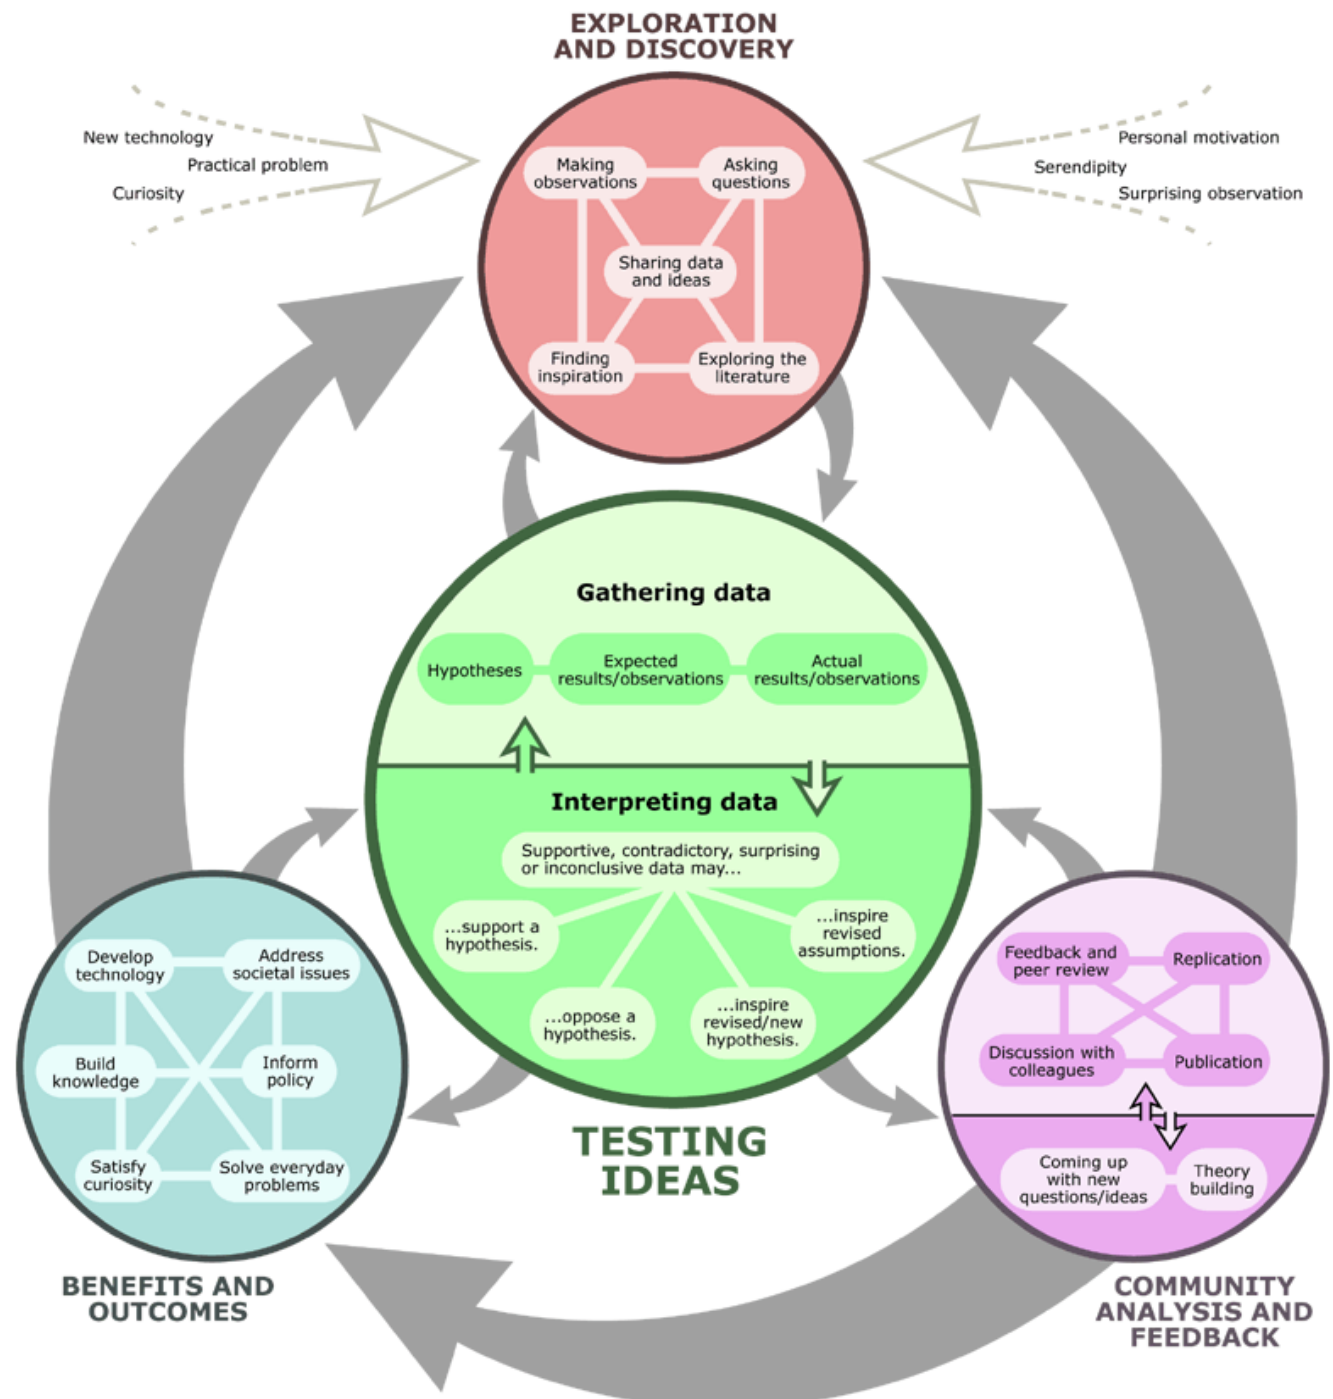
EXPLORATION AND DISCOVERY

New technology
Practical problem
Curiosity

Personal motivation
Serendipity
Surprising observation

Making observations
Asking questions
Sharing data and ideas
Finding inspiration
Exploring the literature

Gathering data

Hypotheses
Expected results/observations
Actual results/observations

Interpreting data

Supportive, contradictory, surprising or inconclusive data may...
...support a hypothesis.
...inspire revised assumptions.
...oppose a hypothesis.
...inspire revised/new hypothesis.

TESTING IDEAS

Develop technology
Address societal issues
Build knowledge
Inform policy
Satisfy curiosity
Solve everyday problems

BENEFITS AND OUTCOMES

Feedback and peer review
Replication
Discussion with colleagues
Publication
Coming up with new questions/ideas
Theory building

COMMUNITY ANALYSIS AND FEEDBACK